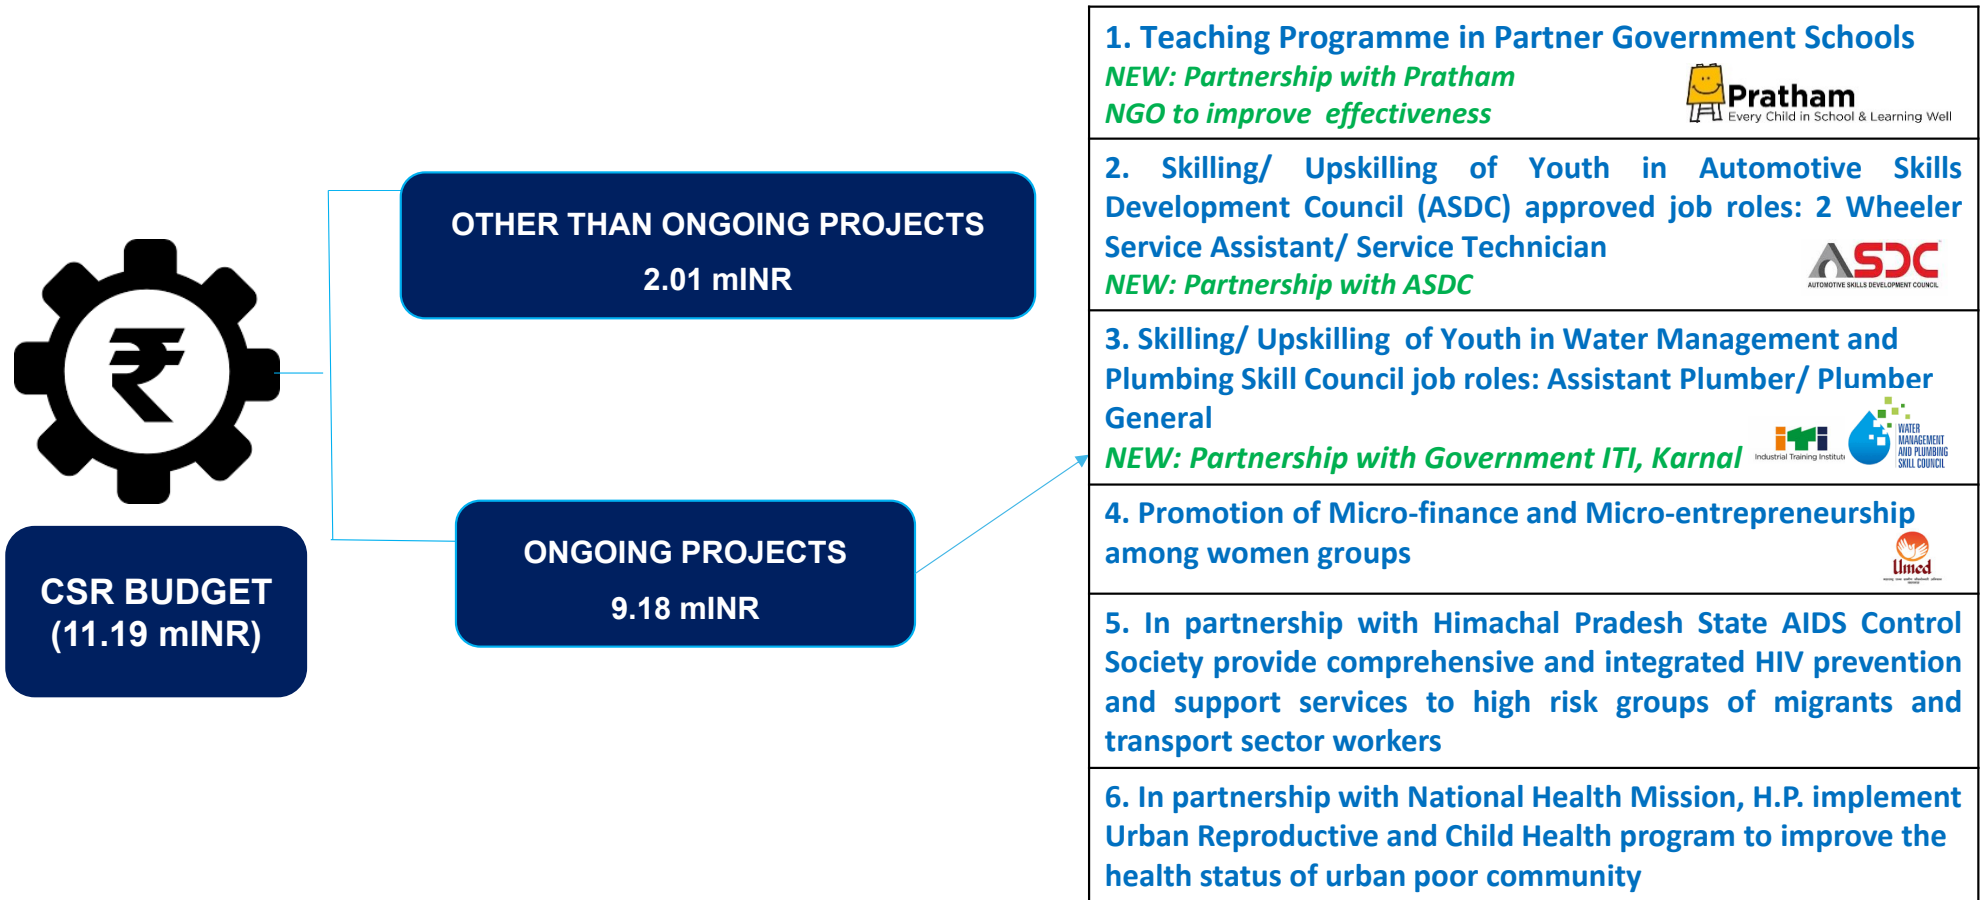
₹

CSR BUDGET (11.19 mINR)

OTHER THAN ONGOING PROJECTS
2.01 mINR

ONGOING PROJECTS
9.18 mINR

1. Teaching Programme in Partner Government Schools
NEW: Partnership with Pratham NGO to improve effectiveness
Pratham
Every Child in School & Learning Well

2. Skilling/ Upskilling of Youth in Automotive Skills Development Council (ASDC) approved job roles: 2 Wheeler Service Assistant/ Service Technician
NEW: Partnership with ASDC
ASDC
AUTOMOTIVE SKILLS DEVELOPMENT COUNCIL

3. Skilling/ Upskilling of Youth in Water Management and Plumbing Skill Council job roles: Assistant Plumber/ Plumber General
NEW: Partnership with Government ITI, Karnal
ITI
Industrial Training Institute
WATER MANAGEMENT AND PLUMBING SKILL COUNCIL

4. Promotion of Micro-finance and Micro-entrepreneurship among women groups
Umed

5. In partnership with Himachal Pradesh State AIDS Control Society provide comprehensive and integrated HIV prevention and support services to high risk groups of migrants and transport sector workers

6. In partnership with National Health Mission, H.P. implement Urban Reproductive and Child Health program to improve the health status of urban poor community